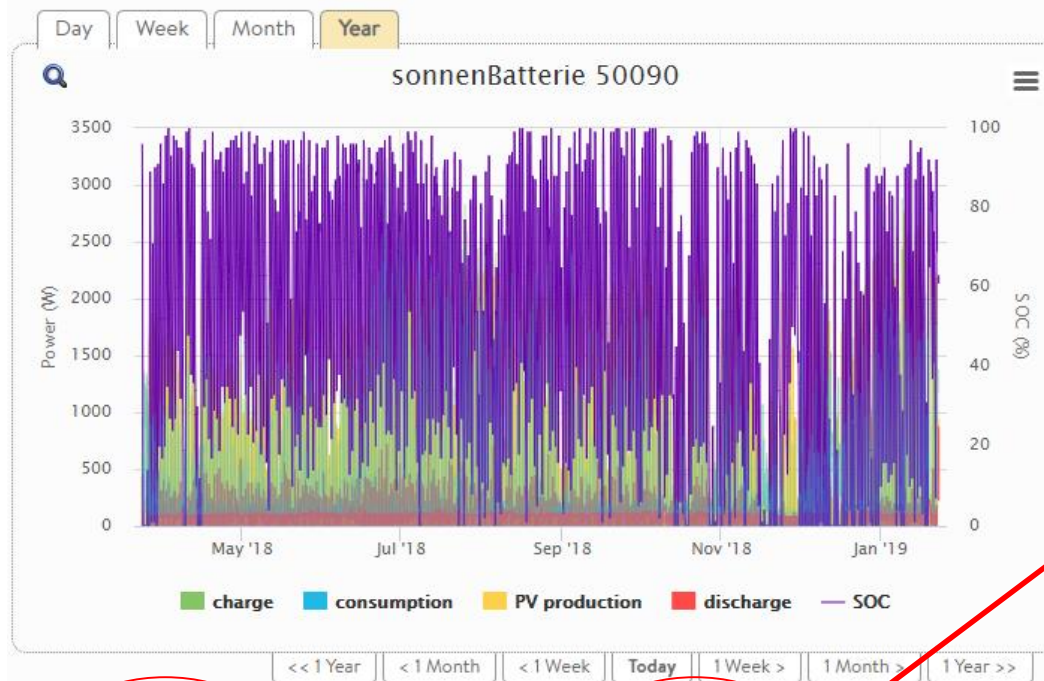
Day Week Month Year

sonnenBatterie 50090

3500
3000
2500
2000
1500
1000
500
0

Power (W)

100
80
60
40
20
0

SOC (%)

May '18 Jul '18 Sep '18 Nov '18 Jan '19

charge consumption PV production discharge SOC

<< 1 Year < 1 Month < 1 Week Today 1 Week > 1 Month > 1 Year >>